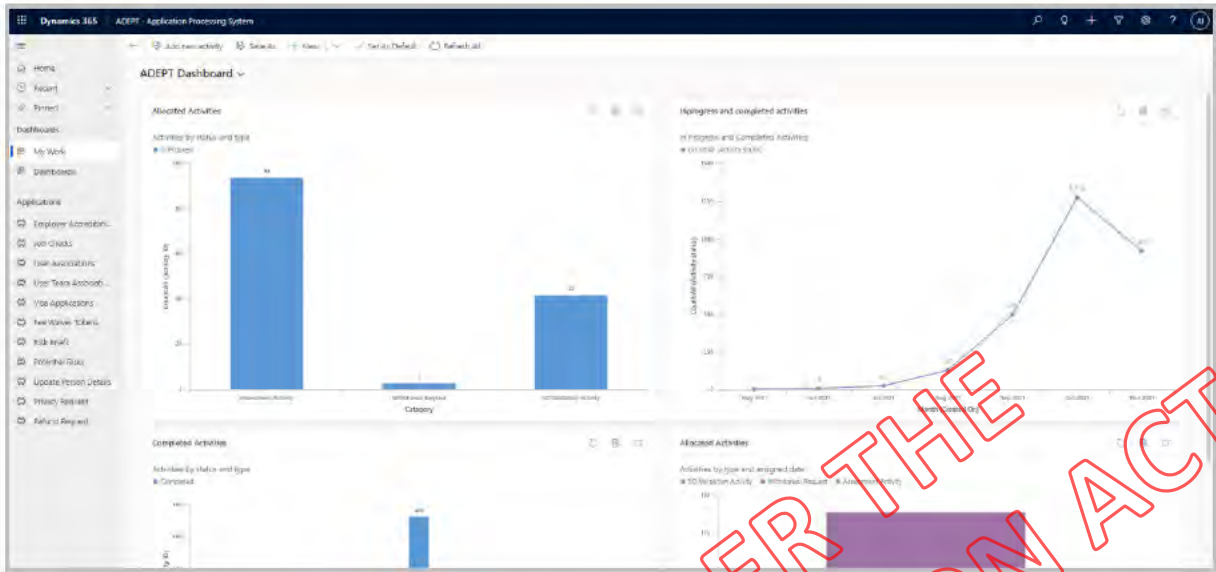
Dynamics 365 ADEPT - Application Processing System

Home
Recent
Pinned
Dashboards
My Work
Dashboards
Applications
Employer Accreditati...
Job Checks
User Associations
User Team Associati...
Visa Applications
Fee Waiver Tickets
Risk Alerts
Potential Risks
Update Person Details
Privacy Request
Refund Request

Add new activity Set as Default Refresh All

ADEPT Dashboard

Allocated Activities
Activities by status and type
In Progress
Category

In progress and completed activities
In Progress and Completed Activities
Month Created On

Completed Activities
Activities by status and type
Completed

Allocated Activities
Activities by type and assigned date
Withdrawal Request

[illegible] THE
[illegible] ACT